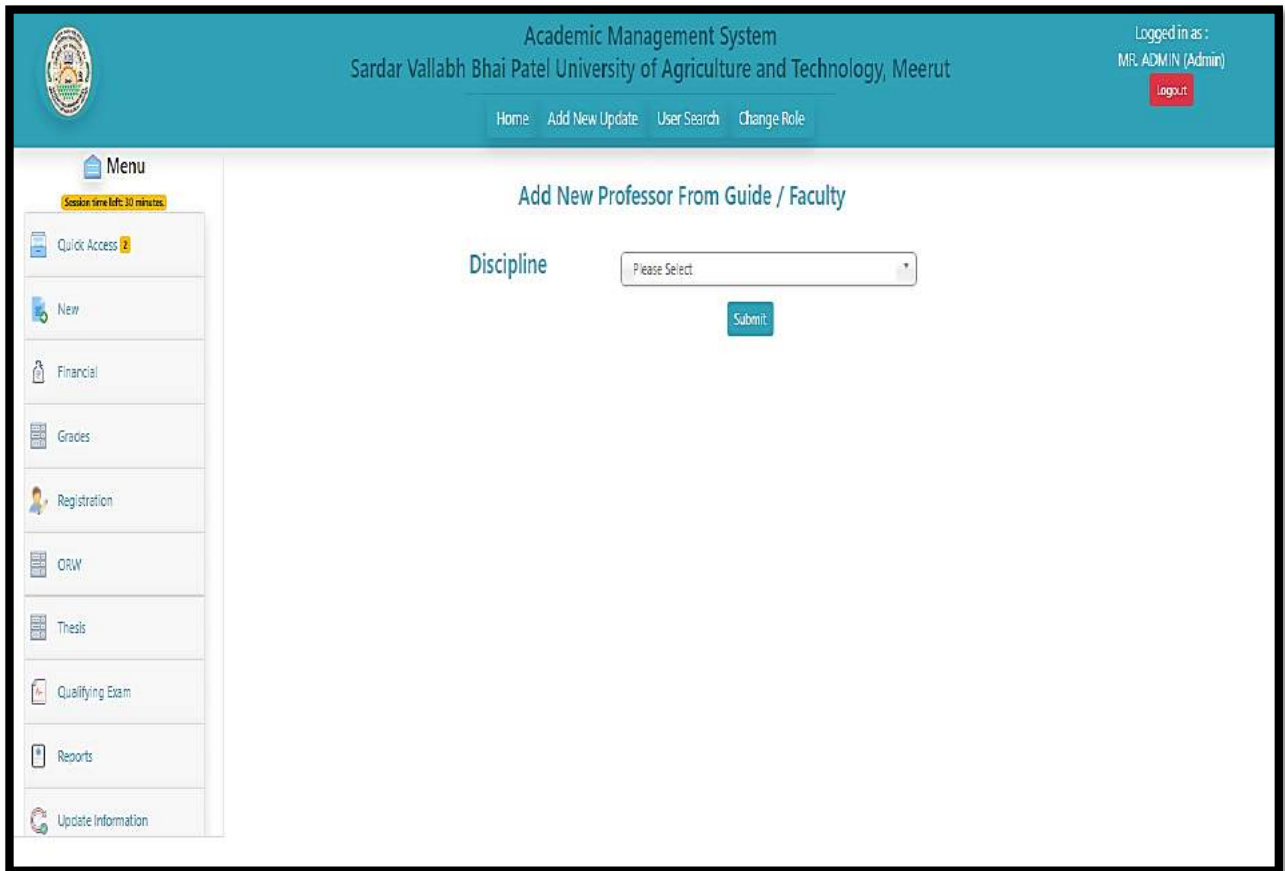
Academic Management System
Sardar Vallabh Bhai Patel University of Agriculture and Technology, Meerut

Home Add New Update User Search Change Role

Logged in as :
MR. ADMIN (Admin)
Logout

Menu
Session time left: 30 minutes.

Quick Access 2

New

Financial

Grades

Registration

ORW

Thesis

Qualifying Exam

Reports

Update Information

Add New Professor From Guide / Faculty

Discipline

Please Select

Submit